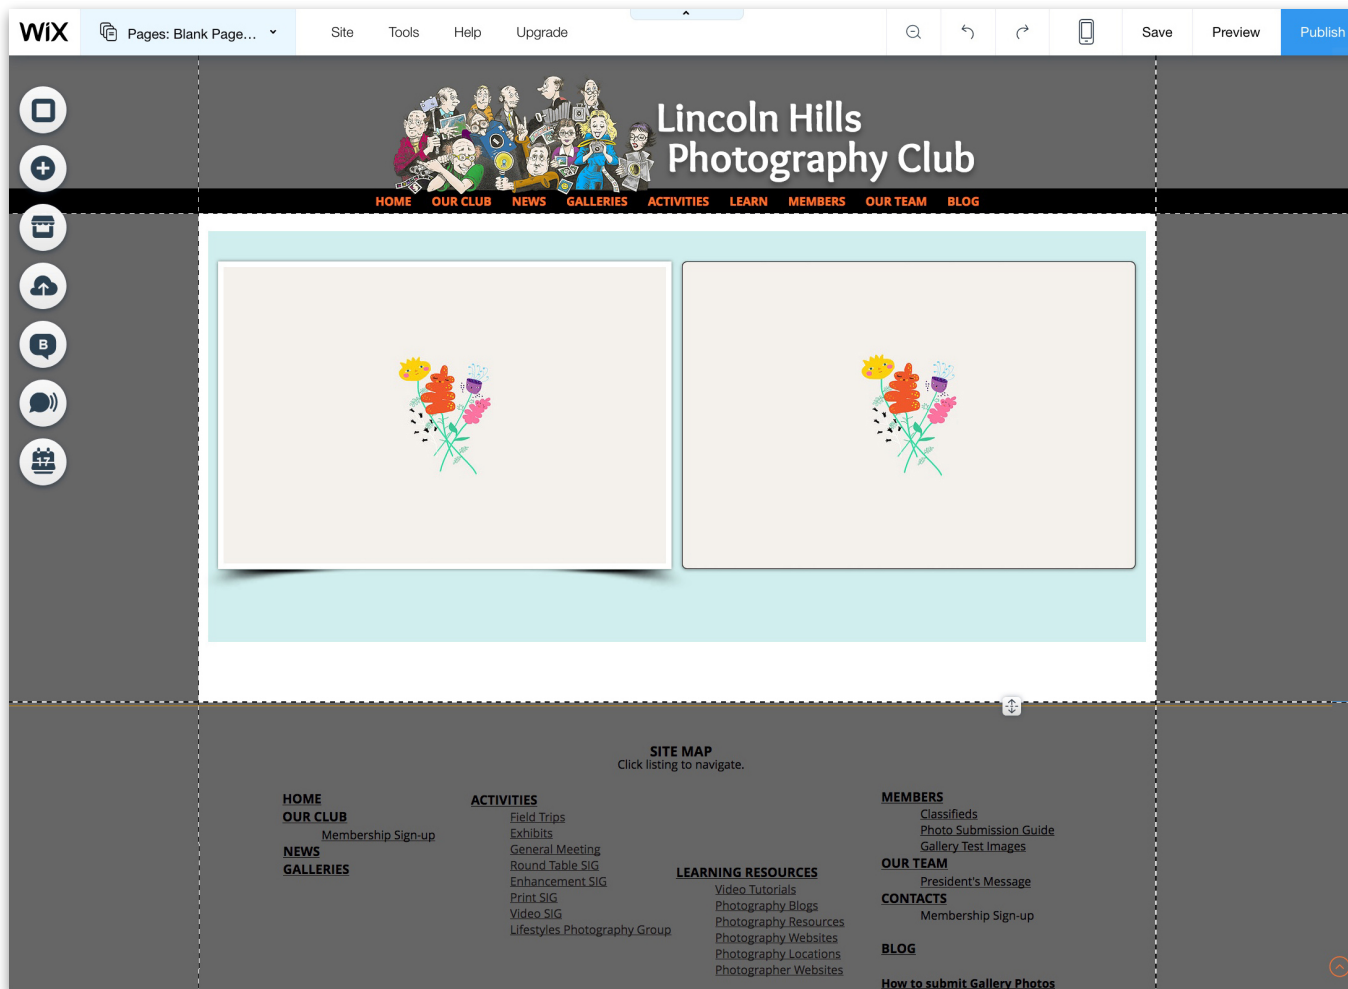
WiX Pages: Blank Page... Site Tools Help Upgrade Save Preview Publish

B

17

Lincoln Hills Photography Club

HOME OUR CLUB NEWS GALLERIES ACTIVITIES LEARN MEMBERS OUR TEAM BLOG

SITE MAP
Click listing to navigate.

HOME
OUR CLUB
Membership Sign-up
NEWS
GALLERIES

ACTIVITIES
Field Trips
Exhibits
General Meeting
Round Table SIG
Enhancement SIG
Print SIG
Video SIG
Lifestyles Photography Group

LEARNING RESOURCES
Video Tutorials
Photography Blogs
Photography Resources
Photography Websites
Photography Locations
Photographer Websites

MEMBERS
Classifieds
Photo Submission Guide
Gallery Test Images
OUR TEAM
President's Message
CONTACTS
Membership Sign-up

BLOG

How to submit Gallery Photos